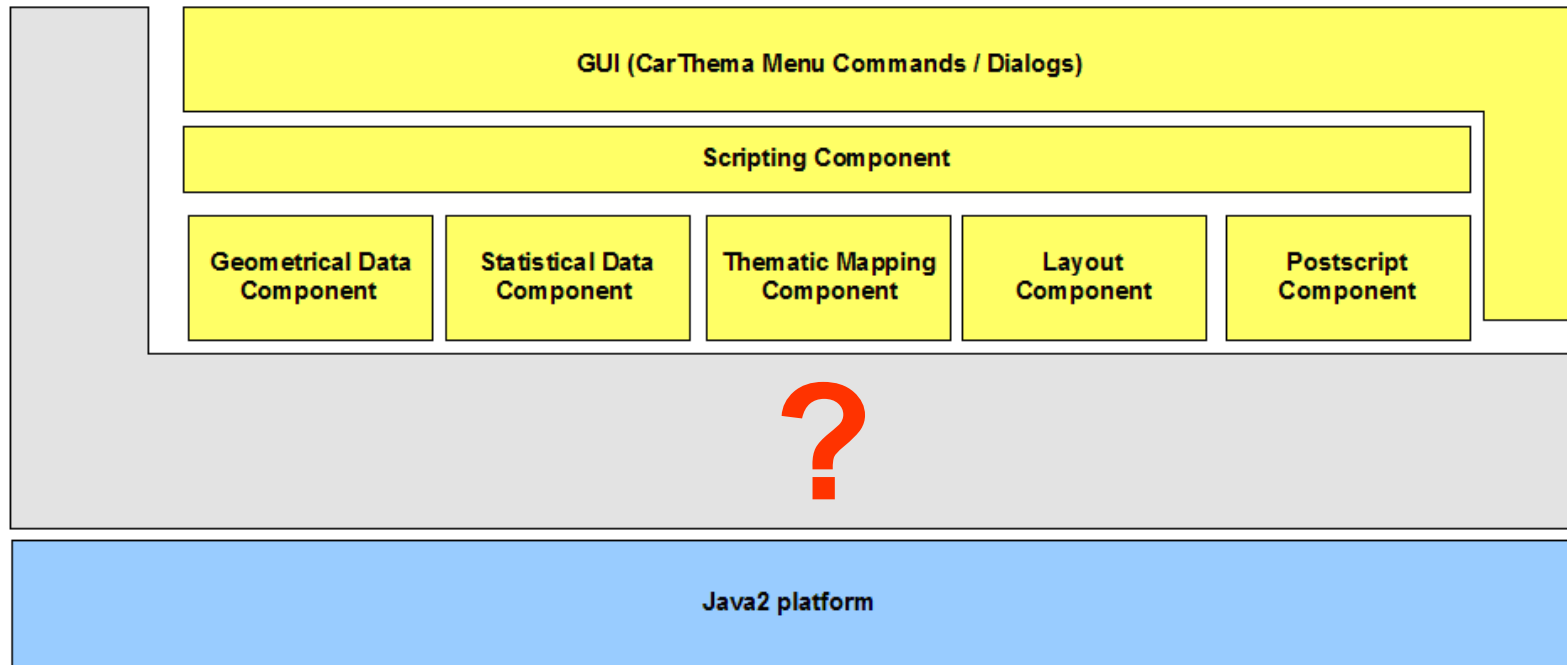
GUI (CarThema Menu Commands / Dialogs)

Scripting Component

Geometrical Data Component

Statistical Data Component

Thematic Mapping Component

Layout Component

Postscript Component

?

Java2 platform